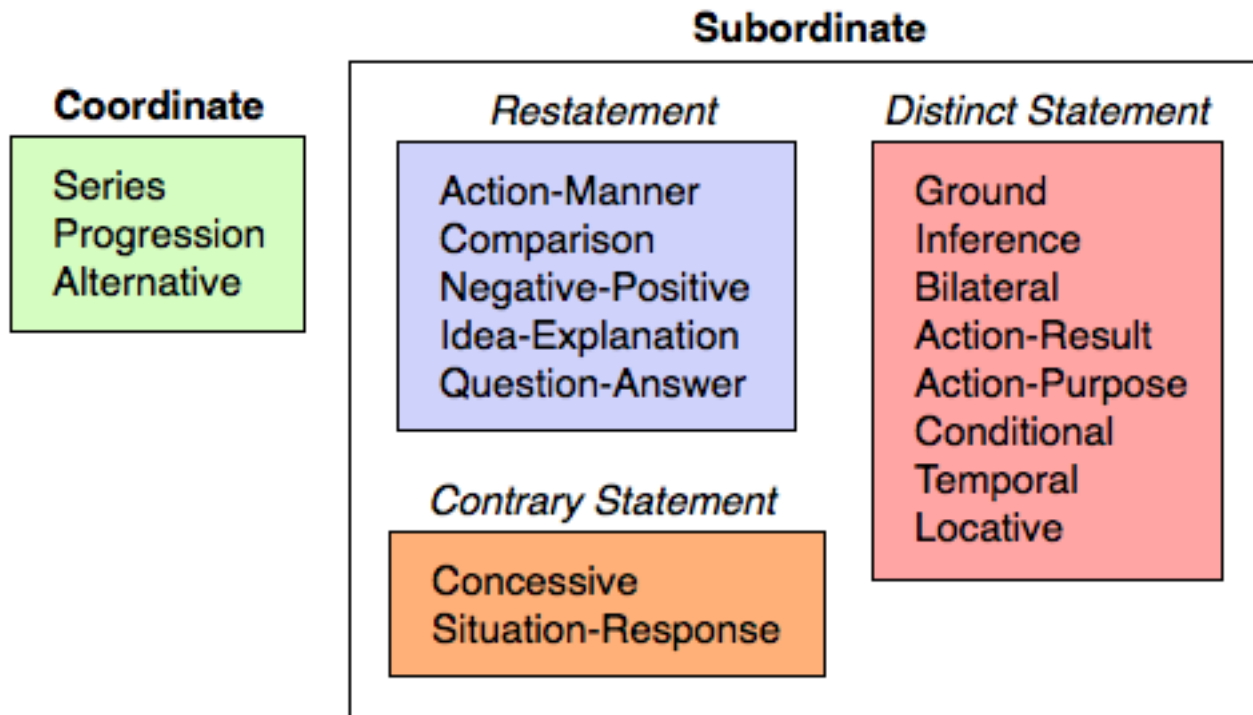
Coordinate

Series
Progression
Alternative

Subordinate

Restatement

Action-Manner
Comparison
Negative-Positive
Idea-Explanation
Question-Answer

Contrary Statement

Concessive
Situation-Response

Distinct Statement

Ground
Inference
Bilateral
Action-Result
Action-Purpose
Conditional
Temporal
Locative